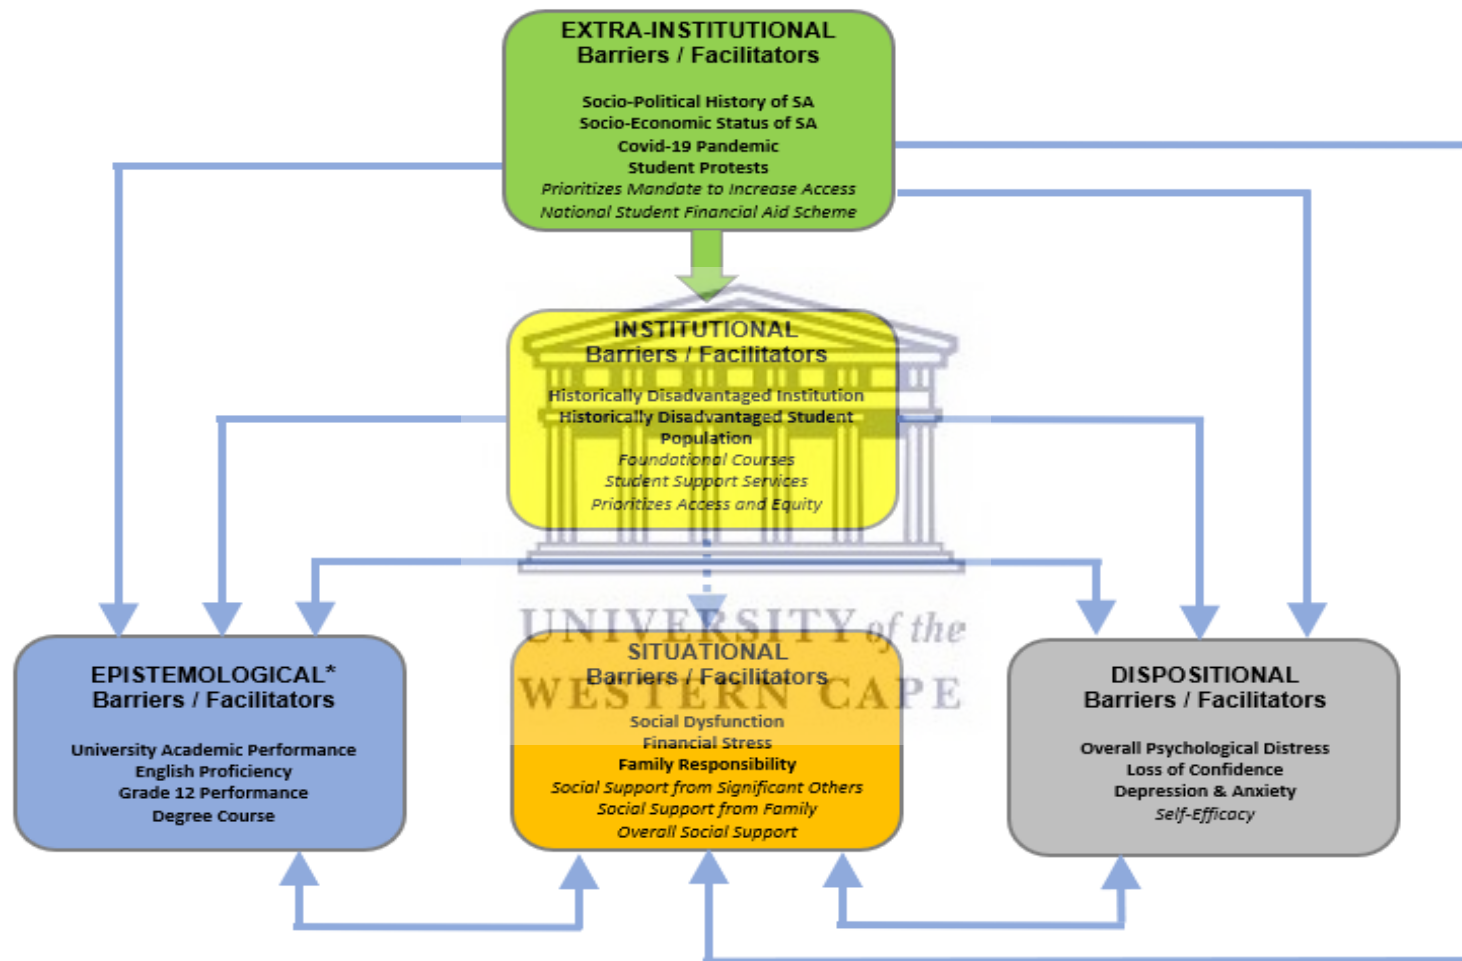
EXTRA-INSTITUTIONAL
Barriers / Facilitators

Socio-Political History of SA
Socio-Economic Status of SA
Covid-19 Pandemic
Student Protests
*Prioritizes Mandate to Increase Access*
*National Student Financial Aid Scheme*

INSTITUTIONAL
Barriers / Facilitators

Historically Disadvantaged Institution
Historically Disadvantaged Student Population
*Foundational Courses*
*Student Support Services*
*Prioritizes Access and Equity*

UNIVERSITY of the
WESTERN CAPE

EPISTEMOLOGICAL*
Barriers / Facilitators

University Academic Performance
English Proficiency
Grade 12 Performance
Degree Course

SITUATIONAL
Barriers / Facilitators

Social Dysfunction
Financial Stress
Family Responsibility
*Social Support from Significant Others*
*Social Support from Family*
*Overall Social Support*

DISPOSITIONAL
Barriers / Facilitators

Overall Psychological Distress
Loss of Confidence
Depression & Anxiety
*Self-Efficacy*